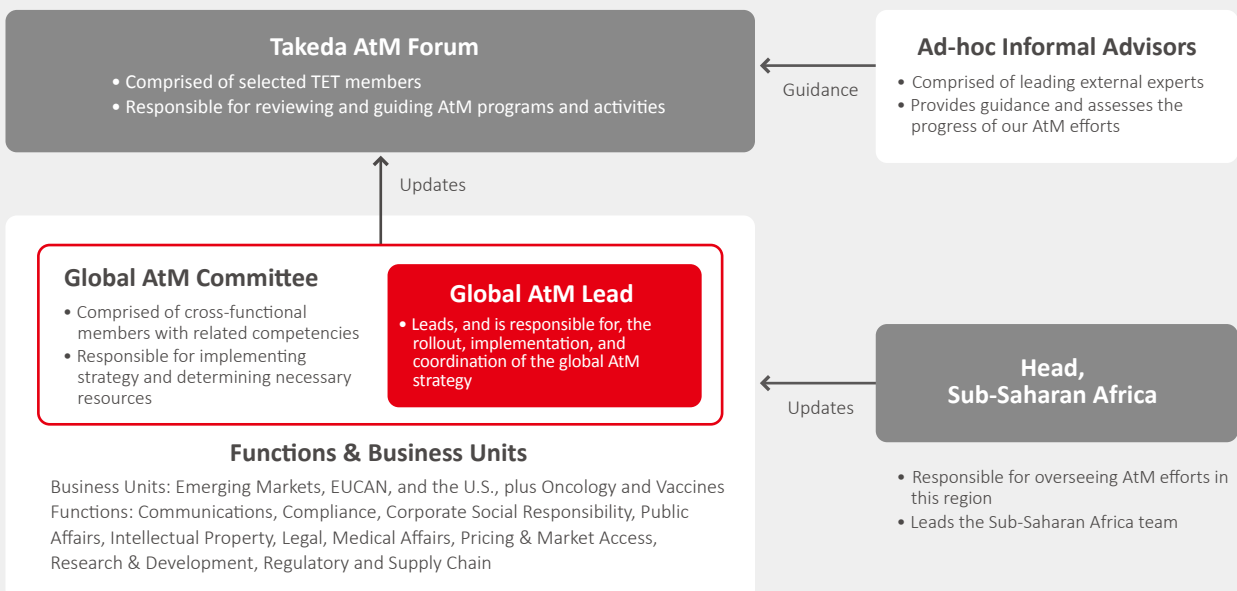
Takeda AtM Forum

• Comprised of selected TET members
• Responsible for reviewing and guiding AtM programs and activities

Guidance

Ad-hoc Informal Advisors

• Comprised of leading external experts
• Provides guidance and assesses the progress of our AtM efforts

Updates

Global AtM Committee

• Comprised of cross-functional members with related competencies
• Responsible for implementing strategy and determining necessary resources

Global AtM Lead

• Leads, and is responsible for, the rollout, implementation, and coordination of the global AtM strategy

Updates

Head,
Sub-Saharan Africa

• Responsible for overseeing AtM efforts in this region
• Leads the Sub-Saharan Africa team

Functions & Business Units

Business Units: Emerging Markets, EUCAN, and the U.S., plus Oncology and Vaccines
Functions: Communications, Compliance, Corporate Social Responsibility, Public Affairs, Intellectual Property, Legal, Medical Affairs, Pricing & Market Access, Research & Development, Regulatory and Supply Chain